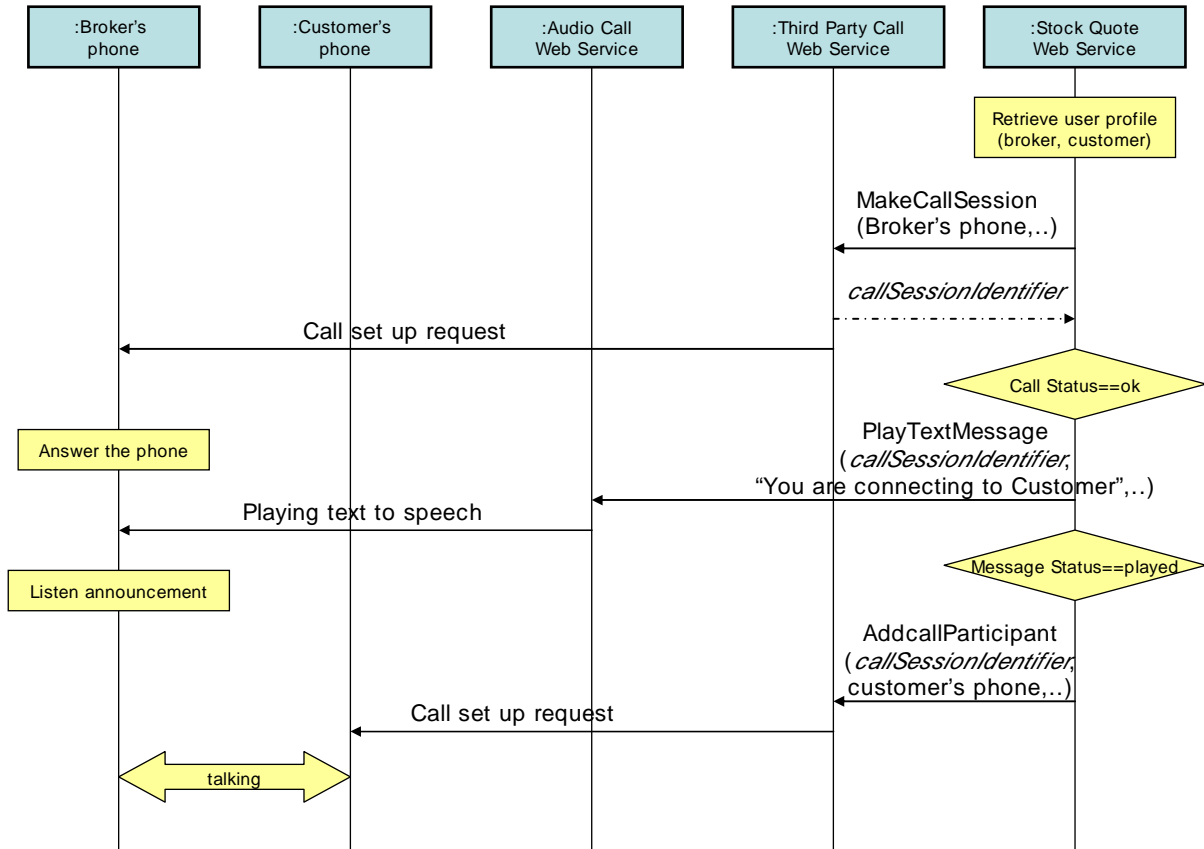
:Broker's phone

:Customer's phone

:Audio Call Web Service

:Third Party Call Web Service

:Stock Quote Web Service

Retrieve user profile (broker, customer)

MakeCallSession (Broker's phone,..)

*callSessionIdentifier*

Call set up request

Call Status==ok

Answer the phone

PlayTextMessage (*callSessionIdentifier*, "You are connecting to Customer",..)

Playing text to speech

Message Status==played

Listen announcement

AddcallParticipant (*callSessionIdentifier*, customer's phone,..)

Call set up request

talking